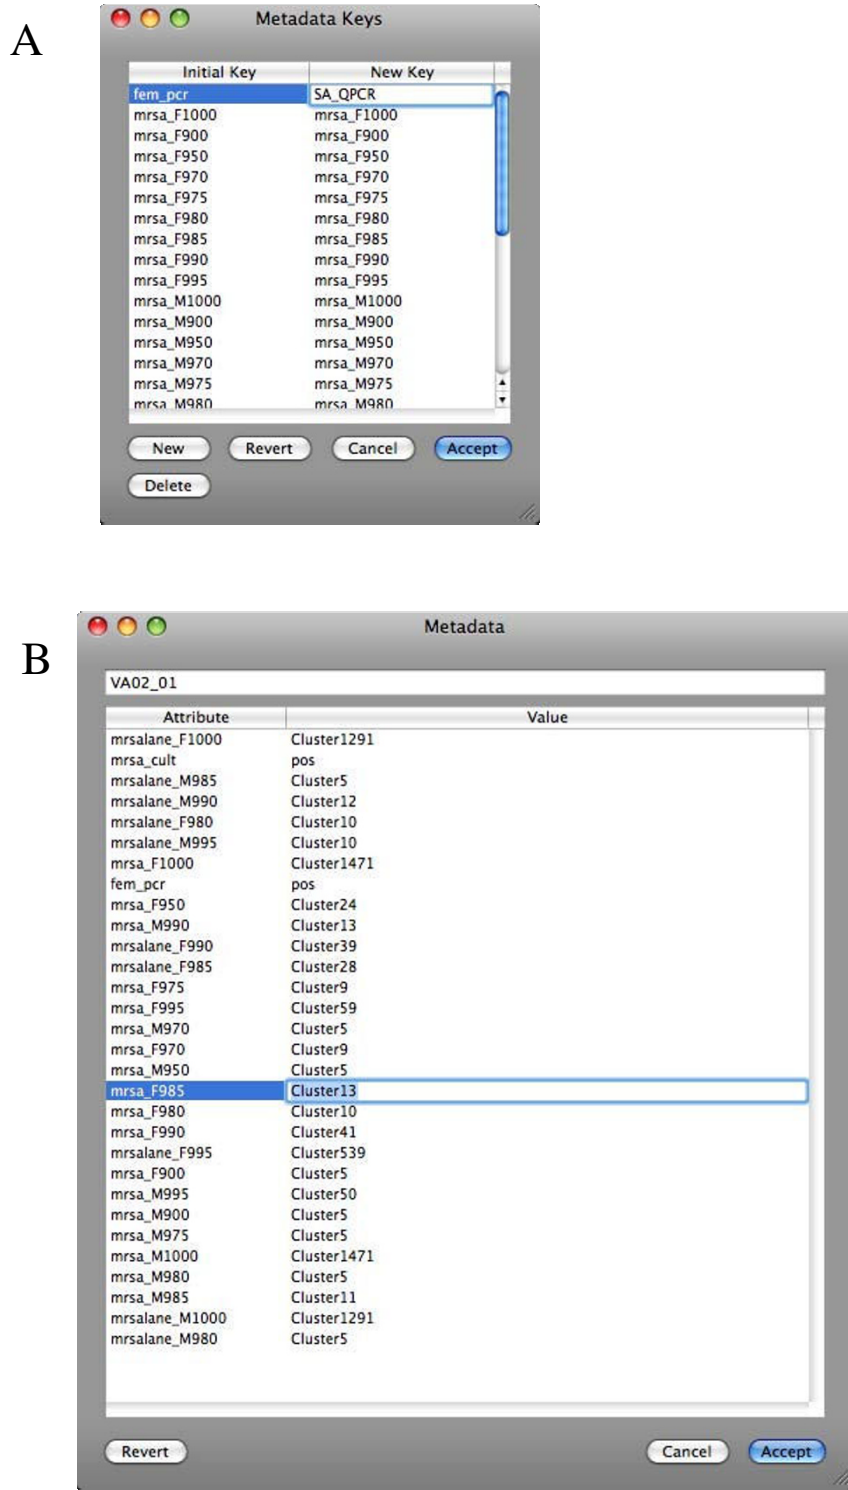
A

Metadata Keys

| Initial Key | New Key |
|---|---|
| fem_pcr | SA_QPCR |
| mrsa_F1000 | mrsa_F1000 |
| mrsa_F900 | mrsa_F900 |
| mrsa_F950 | mrsa_F950 |
| mrsa_F970 | mrsa_F970 |
| mrsa_F975 | mrsa_F975 |
| mrsa_F980 | mrsa_F980 |
| mrsa_F985 | mrsa_F985 |
| mrsa_F990 | mrsa_F990 |
| mrsa_F995 | mrsa_F995 |
| mrsa_M1000 | mrsa_M1000 |
| mrsa_M900 | mrsa_M900 |
| mrsa_M950 | mrsa_M950 |
| mrsa_M970 | mrsa_M970 |
| mrsa_M975 | mrsa_M975 |
| mrsa_M980 | mrsa_M980 |

New Revert Cancel Accept
Delete

B

Metadata

VA02_01

| Attribute | Value |
|---|---|
| mrsalane_F1000 | Cluster1291 |
| mrsa_cult | pos |
| mrsalane_M985 | Cluster5 |
| mrsalane_M990 | Cluster12 |
| mrsalane_F980 | Cluster10 |
| mrsalane_M995 | Cluster10 |
| mrsa_F1000 | Cluster1471 |
| fem_pcr | pos |
| mrsa_F950 | Cluster24 |
| mrsa_M990 | Cluster13 |
| mrsalane_F990 | Cluster39 |
| mrsalane_F985 | Cluster28 |
| mrsa_F975 | Cluster9 |
| mrsa_F995 | Cluster59 |
| mrsa_M970 | Cluster5 |
| mrsa_F970 | Cluster9 |
| mrsa_M950 | Cluster5 |
| mrsa_F985 | Cluster13 |
| mrsa_F980 | Cluster10 |
| mrsa_F990 | Cluster41 |
| mrsalane_F995 | Cluster539 |
| mrsa_F900 | Cluster5 |
| mrsa_M995 | Cluster50 |
| mrsa_M900 | Cluster5 |
| mrsa_M975 | Cluster5 |
| mrsa_M1000 | Cluster1471 |
| mrsa_M980 | Cluster5 |
| mrsa_M985 | Cluster11 |
| mrsalane_M1000 | Cluster1291 |
| mrsalane_M980 | Cluster5 |

Revert Cancel Accept